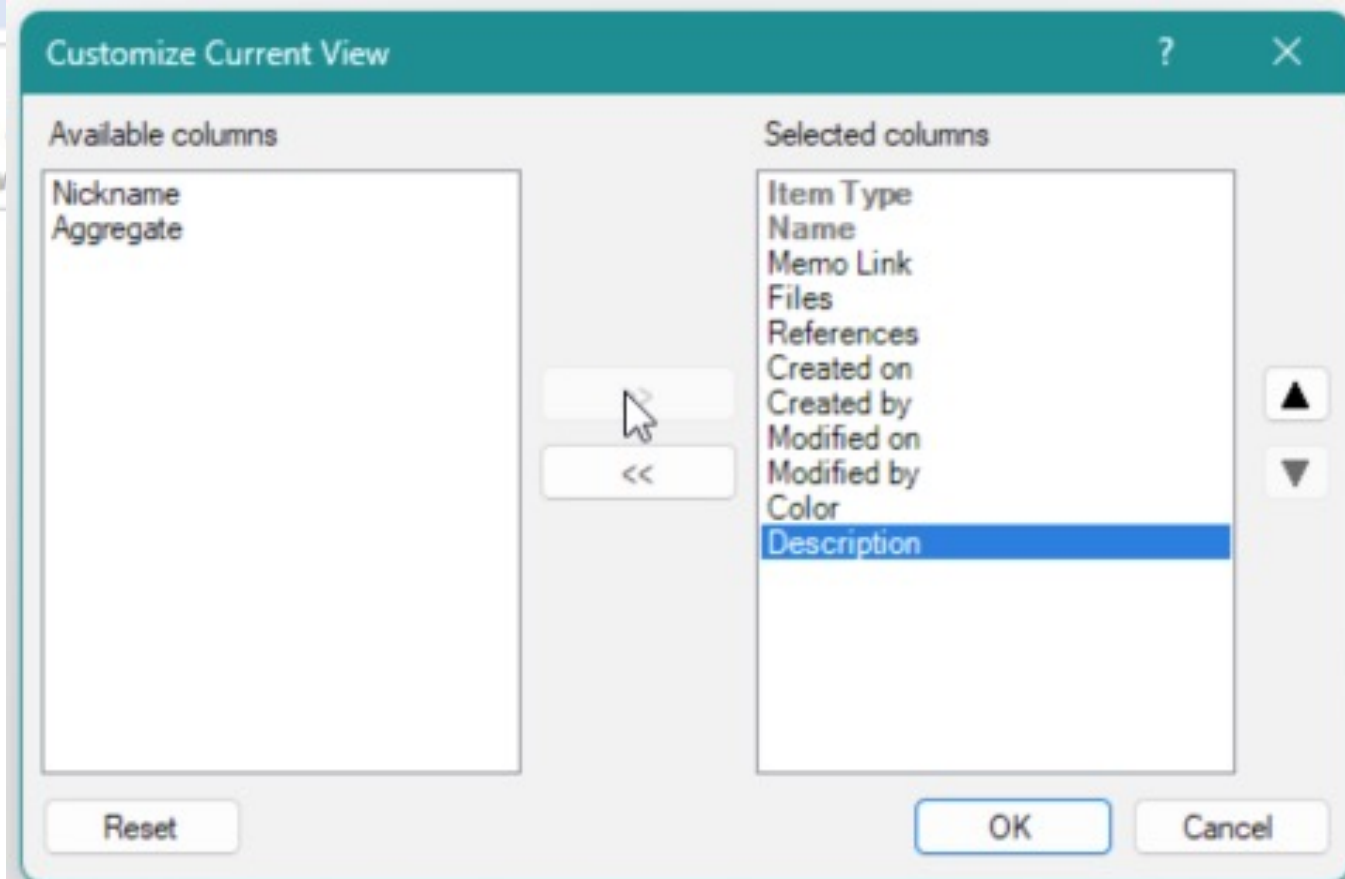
Customize Current View

?

X

Available columns

Nickname
Aggregate

>>

<<

Selected columns

Item Type
Name
Memo Link
Files
References
Created on
Created by
Modified on
Modified by
Color
Description

▲

▼

Reset

OK

Cancel